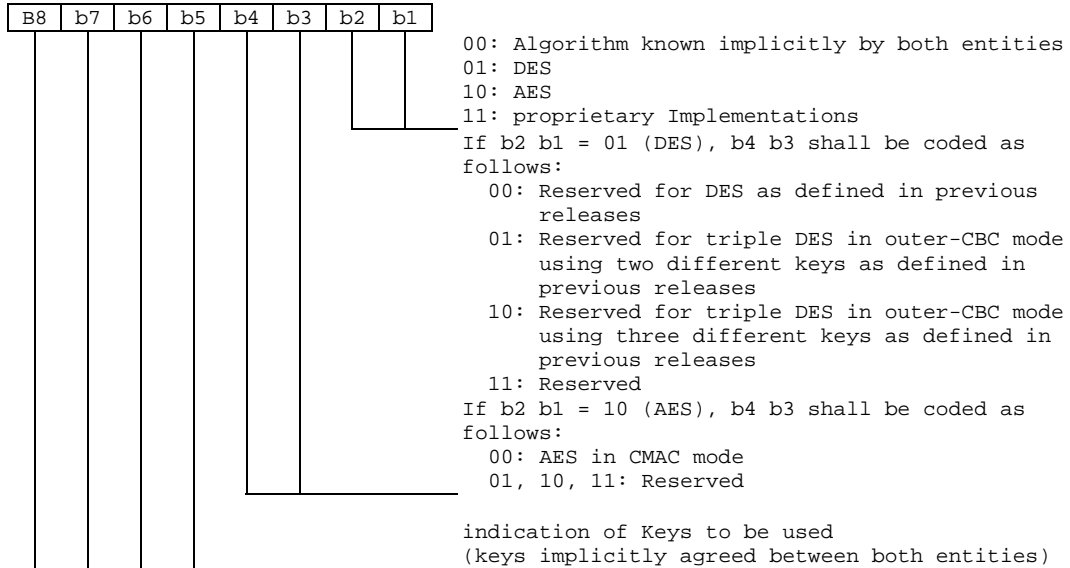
| B8 | b7 | b6 | b5 | b4 | b3 | b2 | b1 |
|---|---|---|---|---|---|---|---|

00: Algorithm known implicitly by both entities
01: DES
10: AES
11: proprietary Implementations

If b2 b1 = 01 (DES), b4 b3 shall be coded as follows:
00: Reserved for DES as defined in previous releases
01: Reserved for triple DES in outer-CBC mode using two different keys as defined in previous releases
10: Reserved for triple DES in outer-CBC mode using three different keys as defined in previous releases
11: Reserved

If b2 b1 = 10 (AES), b4 b3 shall be coded as follows:
00: AES in CMAC mode
01, 10, 11: Reserved

indication of Keys to be used
(keys implicitly agreed between both entities)